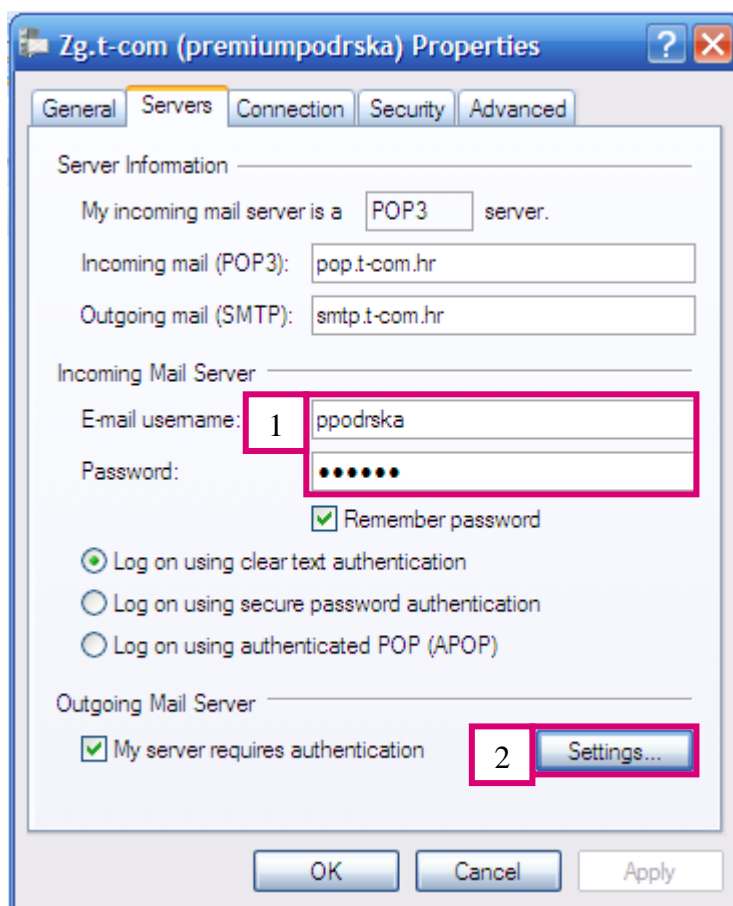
Zg.t-com (premiumpodrska) Properties

? X

General | Servers | Connection | Security | Advanced

Server Information

My incoming mail server is a POP3 server.

Incoming mail (POP3): pop.t-com.hr

Outgoing mail (SMTP): smtp.t-com.hr

Incoming Mail Server

E-mail username: 1 ppodrska

Password: ••••••

Remember password

Log on using clear text authentication

Log on using secure password authentication

Log on using authenticated POP (APOP)

Outgoing Mail Server

My server requires authentication 2 Settings...

OK Cancel Apply